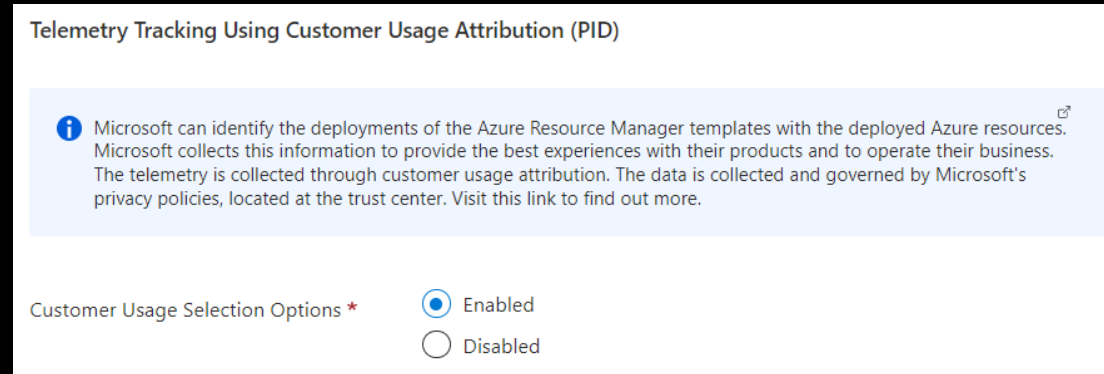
Telemetry Tracking Using Customer Usage Attribution (PID)

Microsoft can identify the deployments of the Azure Resource Manager templates with the deployed Azure resources. Microsoft collects this information to provide the best experiences with their products and to operate their business. The telemetry is collected through customer usage attribution. The data is collected and governed by Microsoft's privacy policies, located at the trust center. Visit this link to find out more.

Customer Usage Selection Options *

Enabled

Disabled